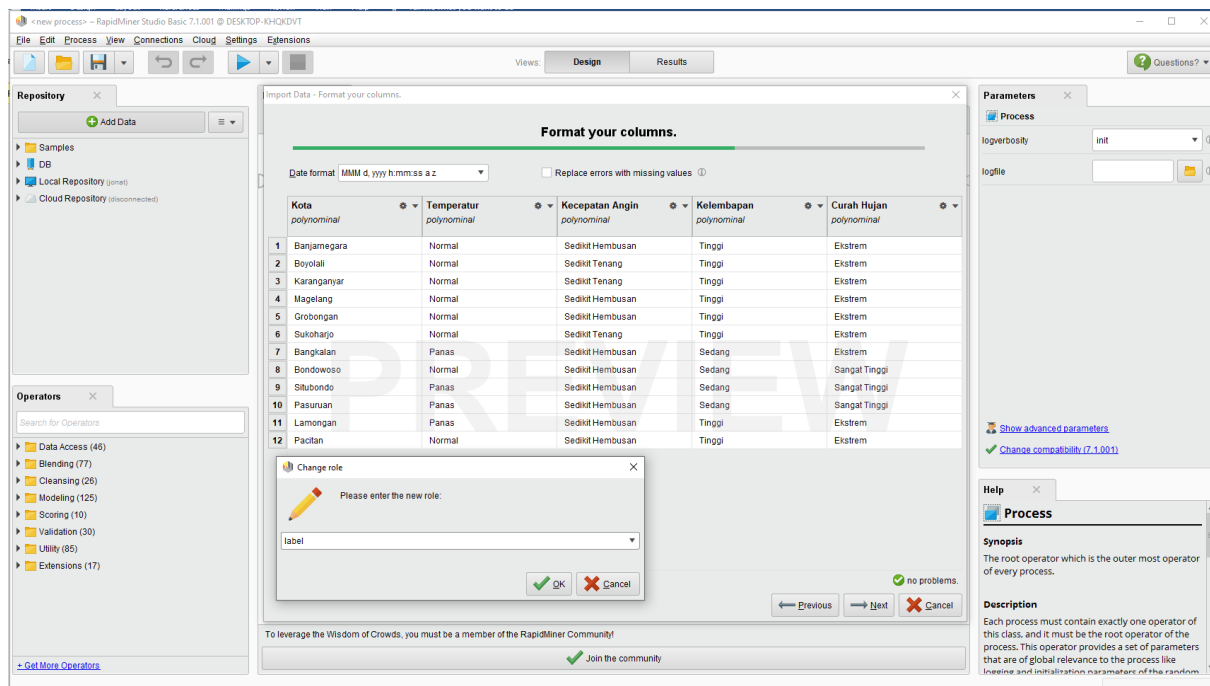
<new process> – RapidMiner Studio Basic 7.1.001 @ DESKTOP-KHQKDVT

File Edit Process View Connections Cloud Settings Extensions

Views: Design Results

Questions?

Repository

Add Data

Samples
DB
Local Repository (jonat)
Cloud Repository (disconnected)

Operators

Search for Operators

Data Access (46)
Blending (77)
Cleansing (26)
Modeling (125)
Scoring (10)
Validation (30)
Utility (85)
Extensions (17)

+ Get More Operators

Import Data - Format your columns.

Format your columns.

Date format MMM d, yyyy h:mm:ss a z

Replace errors with missing values

| | Kota polynominal | Temperatur polynominal | Kecepatan Angin polynominal | Kelembapan polynominal | Curah Hujan polynominal |
|---|---|---|---|---|---|
| 1 | Banjarnegara | Normal | Sedikit Hembusan | Tinggi | Ekstrem |
| 2 | Boyolali | Normal | Sedikit Tenang | Tinggi | Ekstrem |
| 3 | Karanganyar | Normal | Sedikit Tenang | Tinggi | Ekstrem |
| 4 | Magelang | Normal | Sedikit Hembusan | Tinggi | Ekstrem |
| 5 | Grobongan | Normal | Sedikit Hembusan | Tinggi | Ekstrem |
| 6 | Sukoharjo | Normal | Sedikit Tenang | Tinggi | Ekstrem |
| 7 | Bangkalan | Panas | Sedikit Hembusan | Sedang | Ekstrem |
| 8 | Bondowoso | Normal | Sedikit Hembusan | Sedang | Sangat Tinggi |
| 9 | Situbondo | Panas | Sedikit Hembusan | Sedang | Sangat Tinggi |
| 10 | Pasuruan | Panas | Sedikit Hembusan | Sedang | Sangat Tinggi |
| 11 | Lamongan | Panas | Sedikit Hembusan | Tinggi | Ekstrem |
| 12 | Pacitan | Normal | Sedikit Hembusan | Tinggi | Ekstrem |

PREVIEW

Change role

Please enter the new role:

label

OK Cancel

no problems.

Previous Next Cancel

To leverage the Wisdom of Crowds, you must be a member of the RapidMiner Community!

Join the community

Parameters

Process

logverbosity init

logfile

Show advanced parameters

Change compatibility (7.1.001)

Help

Process

Synopsis

The root operator which is the outer most operator of every process.

Description

Each process must contain exactly one operator of this class, and it must be the root operator of the process. This operator provides a set of parameters that are of global relevance to the process like logging and initialization parameters of the random